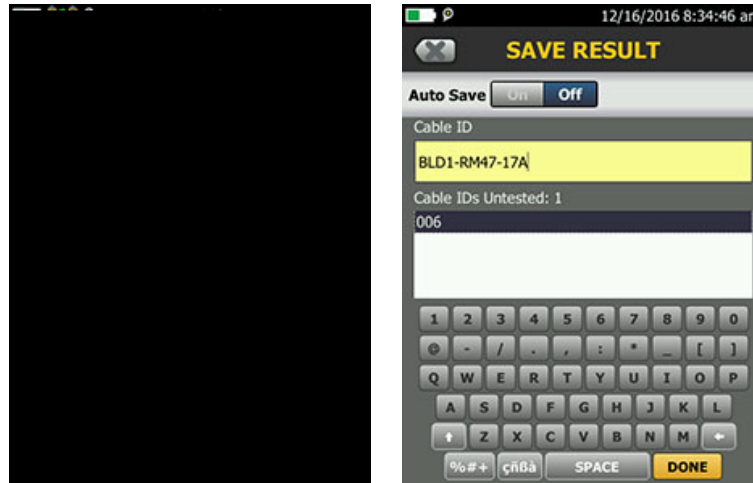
12/16/2016 8:34:46 am

SAVE RESULT

Auto Save On Off

Cable ID

BLD1-RM47-17A

Cable IDs Untested: 1

006

1 2 3 4 5 6 7 8 9 0

@ - / . , : * _ [ ]

Q W E R T Y U I O P

A S D F G H J K L

Z X C V B N M

%#+ çñßà SPACE DONE